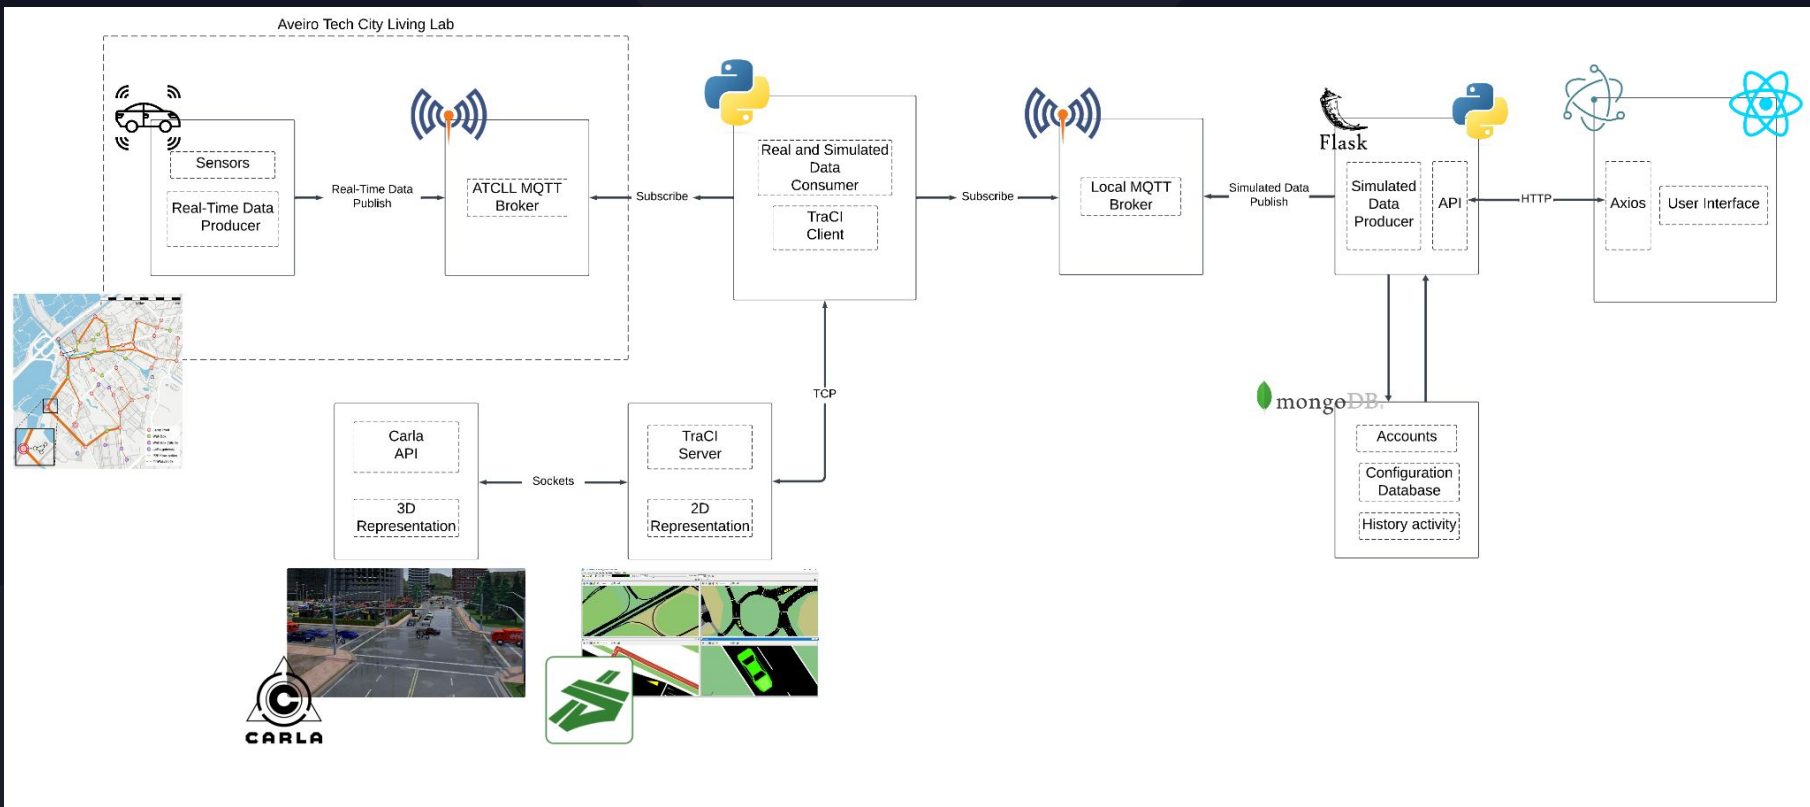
Aveiro Tech City Living Lab

Sensors

Real-Time Data Producer

Real-Time Data Publish

ATCLL MQTT Broker

Subscribe

Real and Simulated Data Consumer

TraCI Client

Subscribe

Local MQTT Broker

Simulated Data Publish

Flask

Simulated Data Producer

API

HTTP

Axios

User Interface

TCP

mongoDB.

Accounts

Configuration Database

History activity

Carla API

3D Representation

Sockets

TraCI Server

2D Representation

CARLA